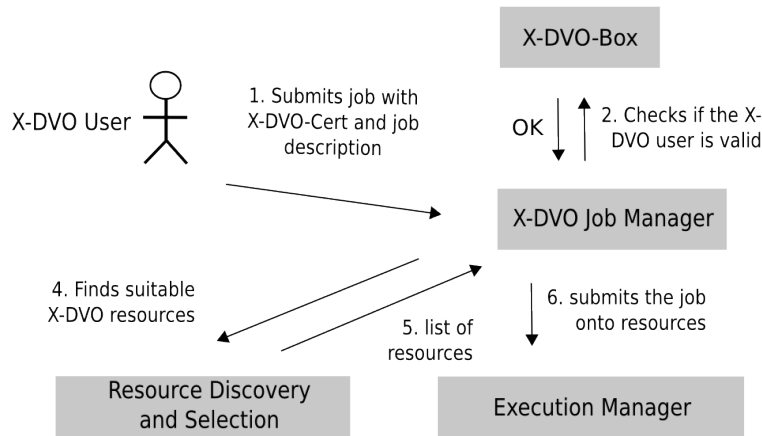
X-DVO-Box

X-DVO User

1. Submits job with X-DVO-Cert and job description

OK

2. Checks if the X-DVO user is valid

X-DVO Job Manager

4. Finds suitable X-DVO resources

5. list of resources

6. submits the job onto resources

Resource Discovery and Selection

Execution Manager